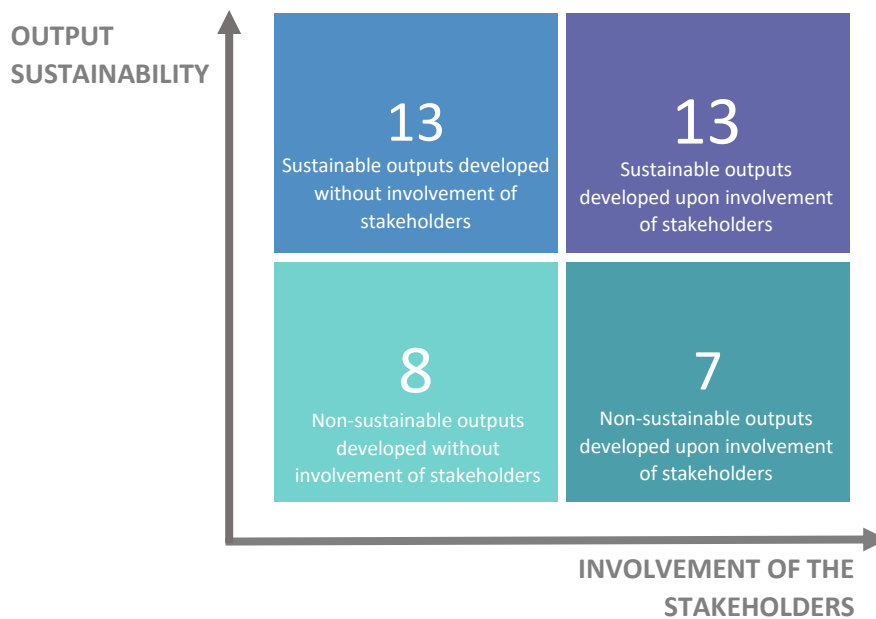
OUTPUT SUSTAINABILITY

13
Sustainable outputs developed without involvement of stakeholders

13
Sustainable outputs developed upon involvement of stakeholders

8
Non-sustainable outputs developed without involvement of stakeholders

7
Non-sustainable outputs developed upon involvement of stakeholders

INVOLVEMENT OF THE STAKEHOLDERS